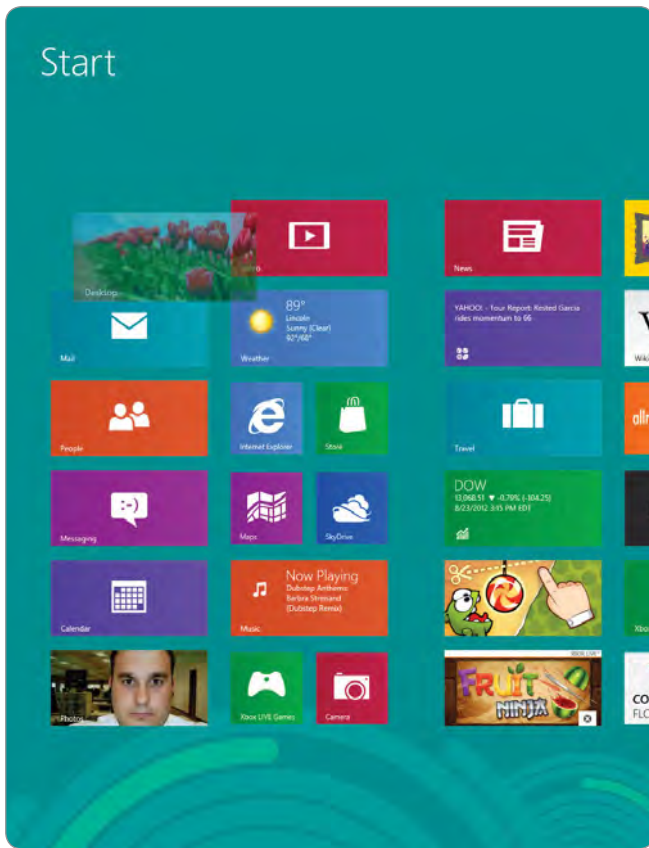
Start

Desktop

Video

News

Mail

89°
Lincoln
Sunny (Clear)
92°/68°

Weather

YAHOO! - Tour Report: Rested Garcia rides momentum to 66

People

Internet Explorer

Store

Travel

Messaging

Maps

SkyDrive

DOW
13,068.51 ▼ -0.79% (-104.25)
8/23/2012 3:15 PM EDT

Calendar

Now Playing
Dubstep Anthems
Barbra Streisand
(Dubstep Remix)

Music

Photos

Xbox LIVE Games

Camera

XBOX LIVE

FRUIT NINJA

Wiki

allr

Xbo

CO
FLO